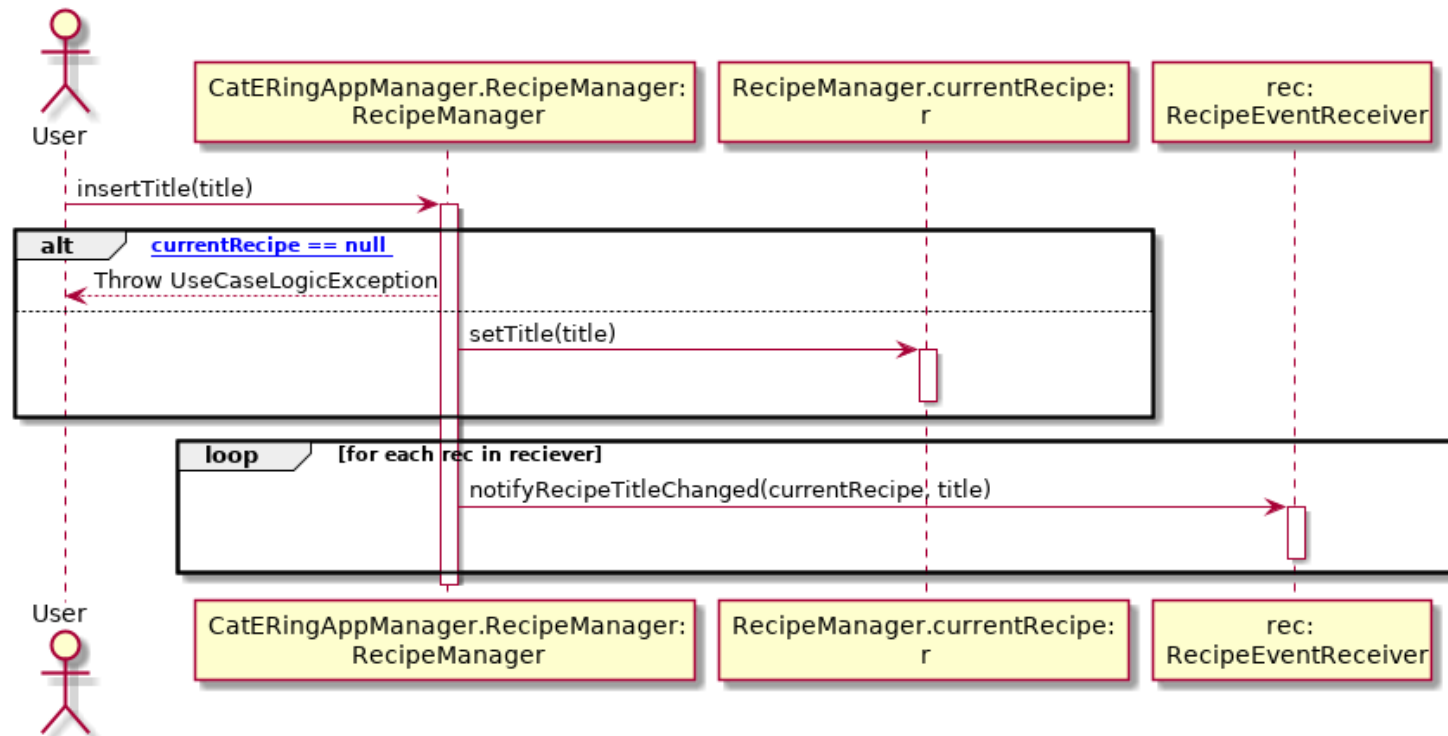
User

CatERingAppManager.RecipeManager: RecipeManager

RecipeManager.currentRecipe: r

rec: RecipeEventReceiver

insertTitle(title)

alt

currentRecipe == null

Throw UseCaseLogicException

setTitle(title)

loop

[for each rec in reciever]

notifyRecipeTitleChanged(currentRecipe, title)

User

CatERingAppManager.RecipeManager: RecipeManager

RecipeManager.currentRecipe: r

rec: RecipeEventReceiver